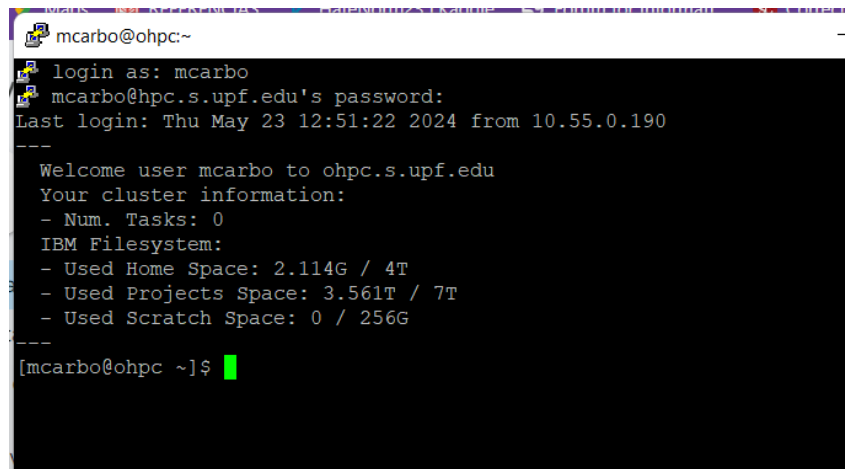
mcarbo@ohpc:~

login as: mcarbo
mcarbo@hpc.s.upf.edu's password:
Last login: Thu May 23 12:51:22 2024 from 10.55.0.190
---
Welcome user mcarbo to ohpc.s.upf.edu
Your cluster information:
- Num. Tasks: 0
IBM Filesystem:
- Used Home Space: 2.114G / 4T
- Used Projects Space: 3.561T / 7T
- Used Scratch Space: 0 / 256G
---
[mcarbo@ohpc ~]$